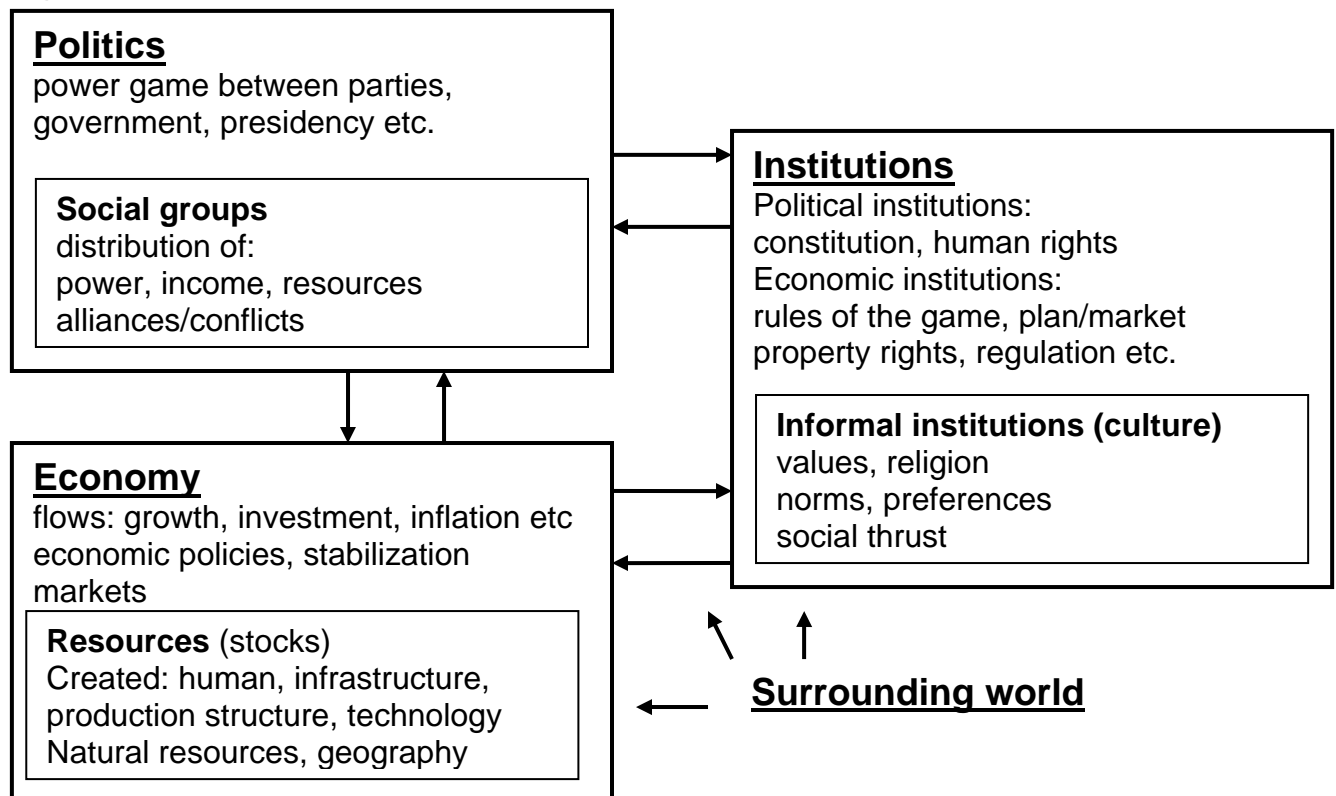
**Politics**
power game between parties, government, presidency etc.

**Social groups**
distribution of:
power, income, resources
alliances/conflicts

**Institutions**
Political institutions:
constitution, human rights
Economic institutions:
rules of the game, plan/market
property rights, regulation etc.

**Informal institutions (culture)**
values, religion
norms, preferences
social thrust

**Economy**
flows: growth, investment, inflation etc
economic policies, stabilization
markets

**Resources** (stocks)
Created: human, infrastructure, production structure, technology
Natural resources, geography

**Surrounding world**